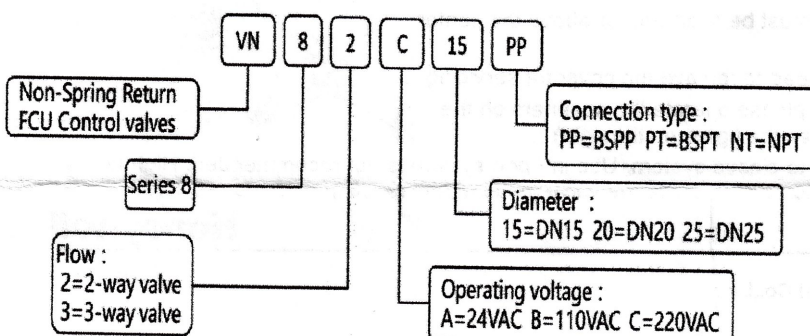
VN 8 2 C 15 PP

Non-Spring Return FCU Control valves

Series 8

Flow :
2=2-way valve
3=3-way valve

Connection type :
PP=BSPP PT=BSPT NT=NPT

Diameter :
15=DN15 20=DN20 25=DN25

Operating voltage :
A=24VAC B=110VAC C=220VAC